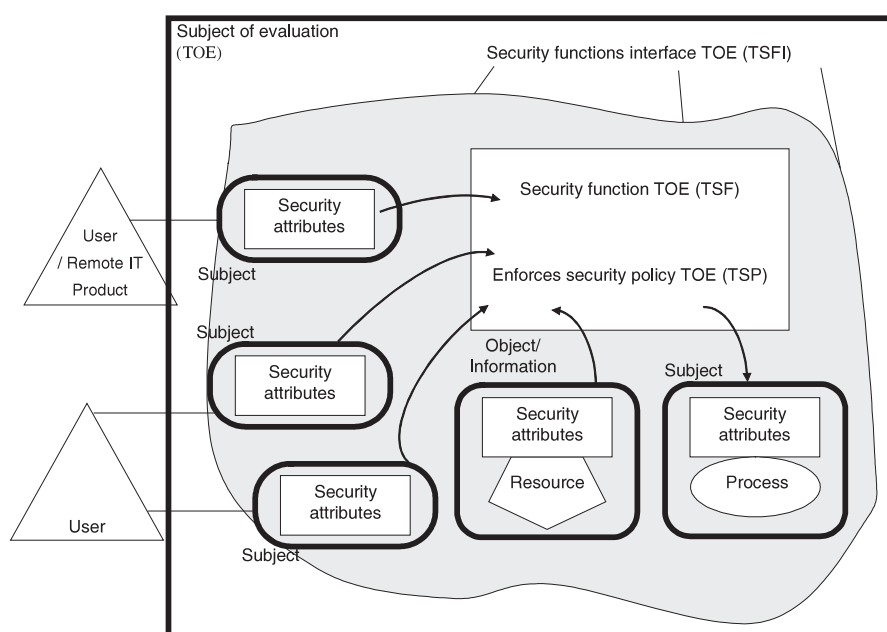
Subject of evaluation (TOE)

Security functions interface TOE (TSFI)

User / Remote IT Product

Security attributes

Subject

Security function TOE (TSF)

Enforces security policy TOE (TSP)

Subject

Security attributes

User

Security attributes

Subject

Object/ Information

Security attributes

Resource

Subject

Security attributes

Process